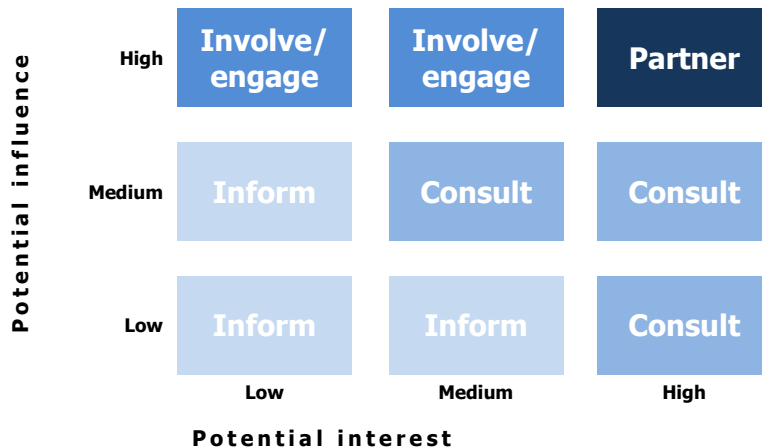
Potential influence

| | | | |
|---|---|---|---|
| High | Involve/ engage | Involve/ engage | Partner |
| Medium | Inform | Consult | Consult |
| Low | Inform | Inform | Consult |
| | Low | Medium | High |

Potential interest